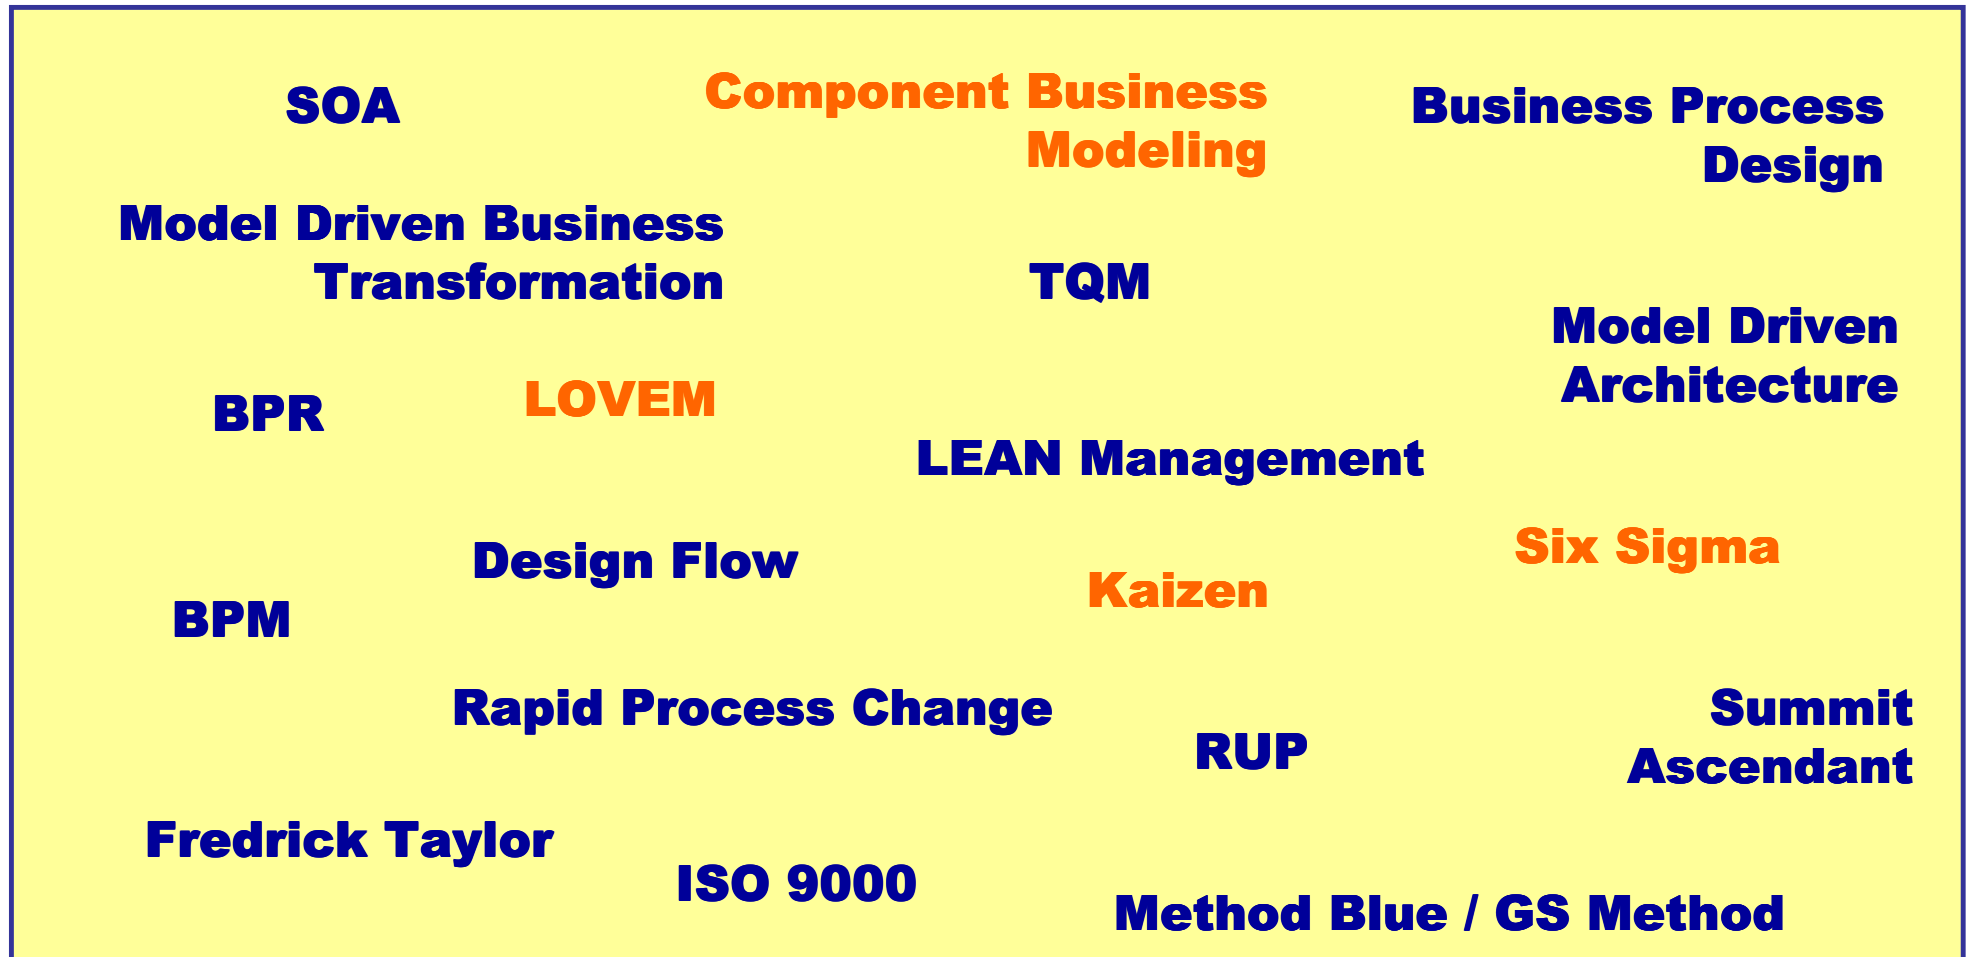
SOA

Component Business Modeling

Business Process Design

Model Driven Business Transformation

TQM

Model Driven Architecture

BPR

LOVEM

LEAN Management

Design Flow

Six Sigma

Kaizen

BPM

Rapid Process Change

Summit Ascendant

RUP

Fredrick Taylor

ISO 9000

Method Blue / GS Method